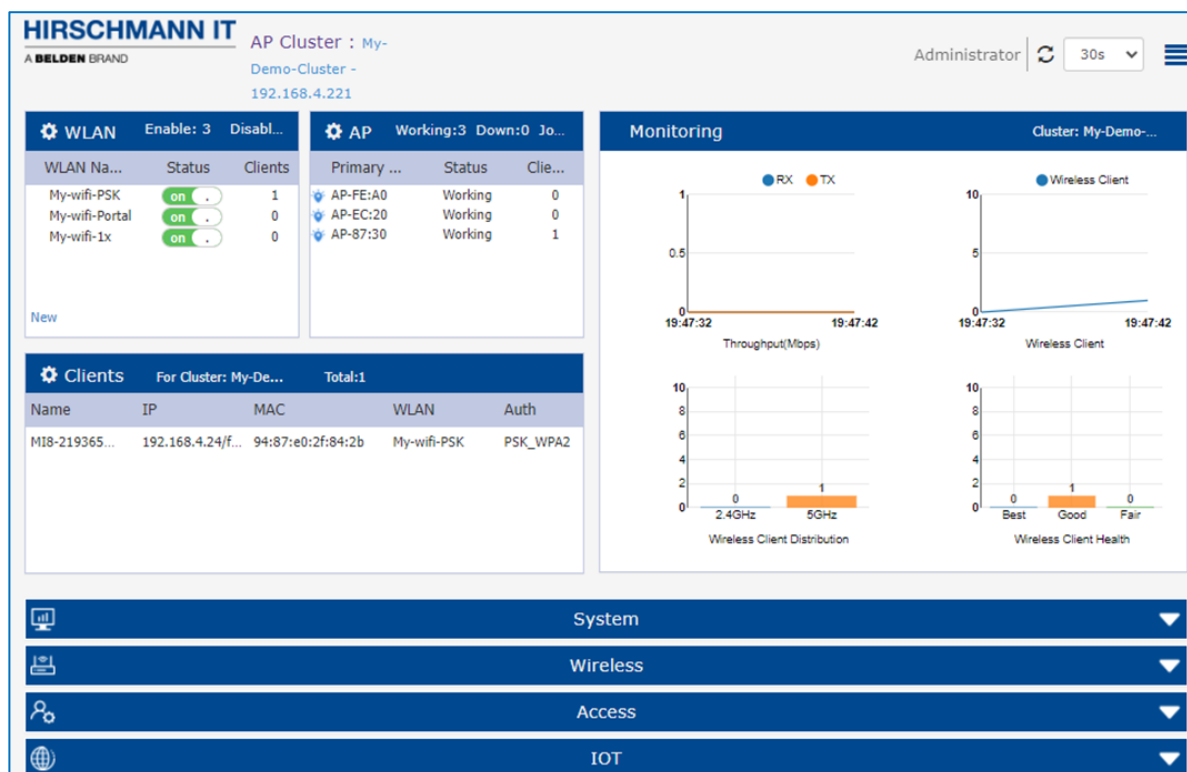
HIRSCHMANN IT
A BELDEN BRAND

AP Cluster : My-Demo-Cluster - 192.168.4.221

Administrator 30s

WLAN Enable: 3 Disabl...

| WLAN Na... | Status | Clients |
|---|---|---|
| My-wifi-PSK | on | 1 |
| My-wifi-Portal | on | 0 |
| My-wifi-1x | on | 0 |

New

AP Working:3 Down:0 Jo...

| Primary ... | Status | Clie... |
|---|---|---|
| AP-FE:A0 | Working | 0 |
| AP-EC:20 | Working | 0 |
| AP-87:30 | Working | 1 |

Monitoring Cluster: My-Demo-...

RX TX
1
0.5
0
19:47:32 19:47:42
Throughput(Mbps)

Wireless Client
10
5
0
19:47:32 19:47:42
Wireless Client

10
8
6
4
2
0
0 1
2.4GHz 5GHz
Wireless Client Distribution

10
8
6
4
2
0
0 1 0
Best Good Fair
Wireless Client Health

Clients For Cluster: My-De... Total:1

| Name | IP | MAC | WLAN | Auth |
|---|---|---|---|---|
| MI8-219365... | 192.168.4.24/f... | 94:87:e0:2f:84:2b | My-wifi-PSK | PSK_WPA2 |

System

Wireless

Access

IOT